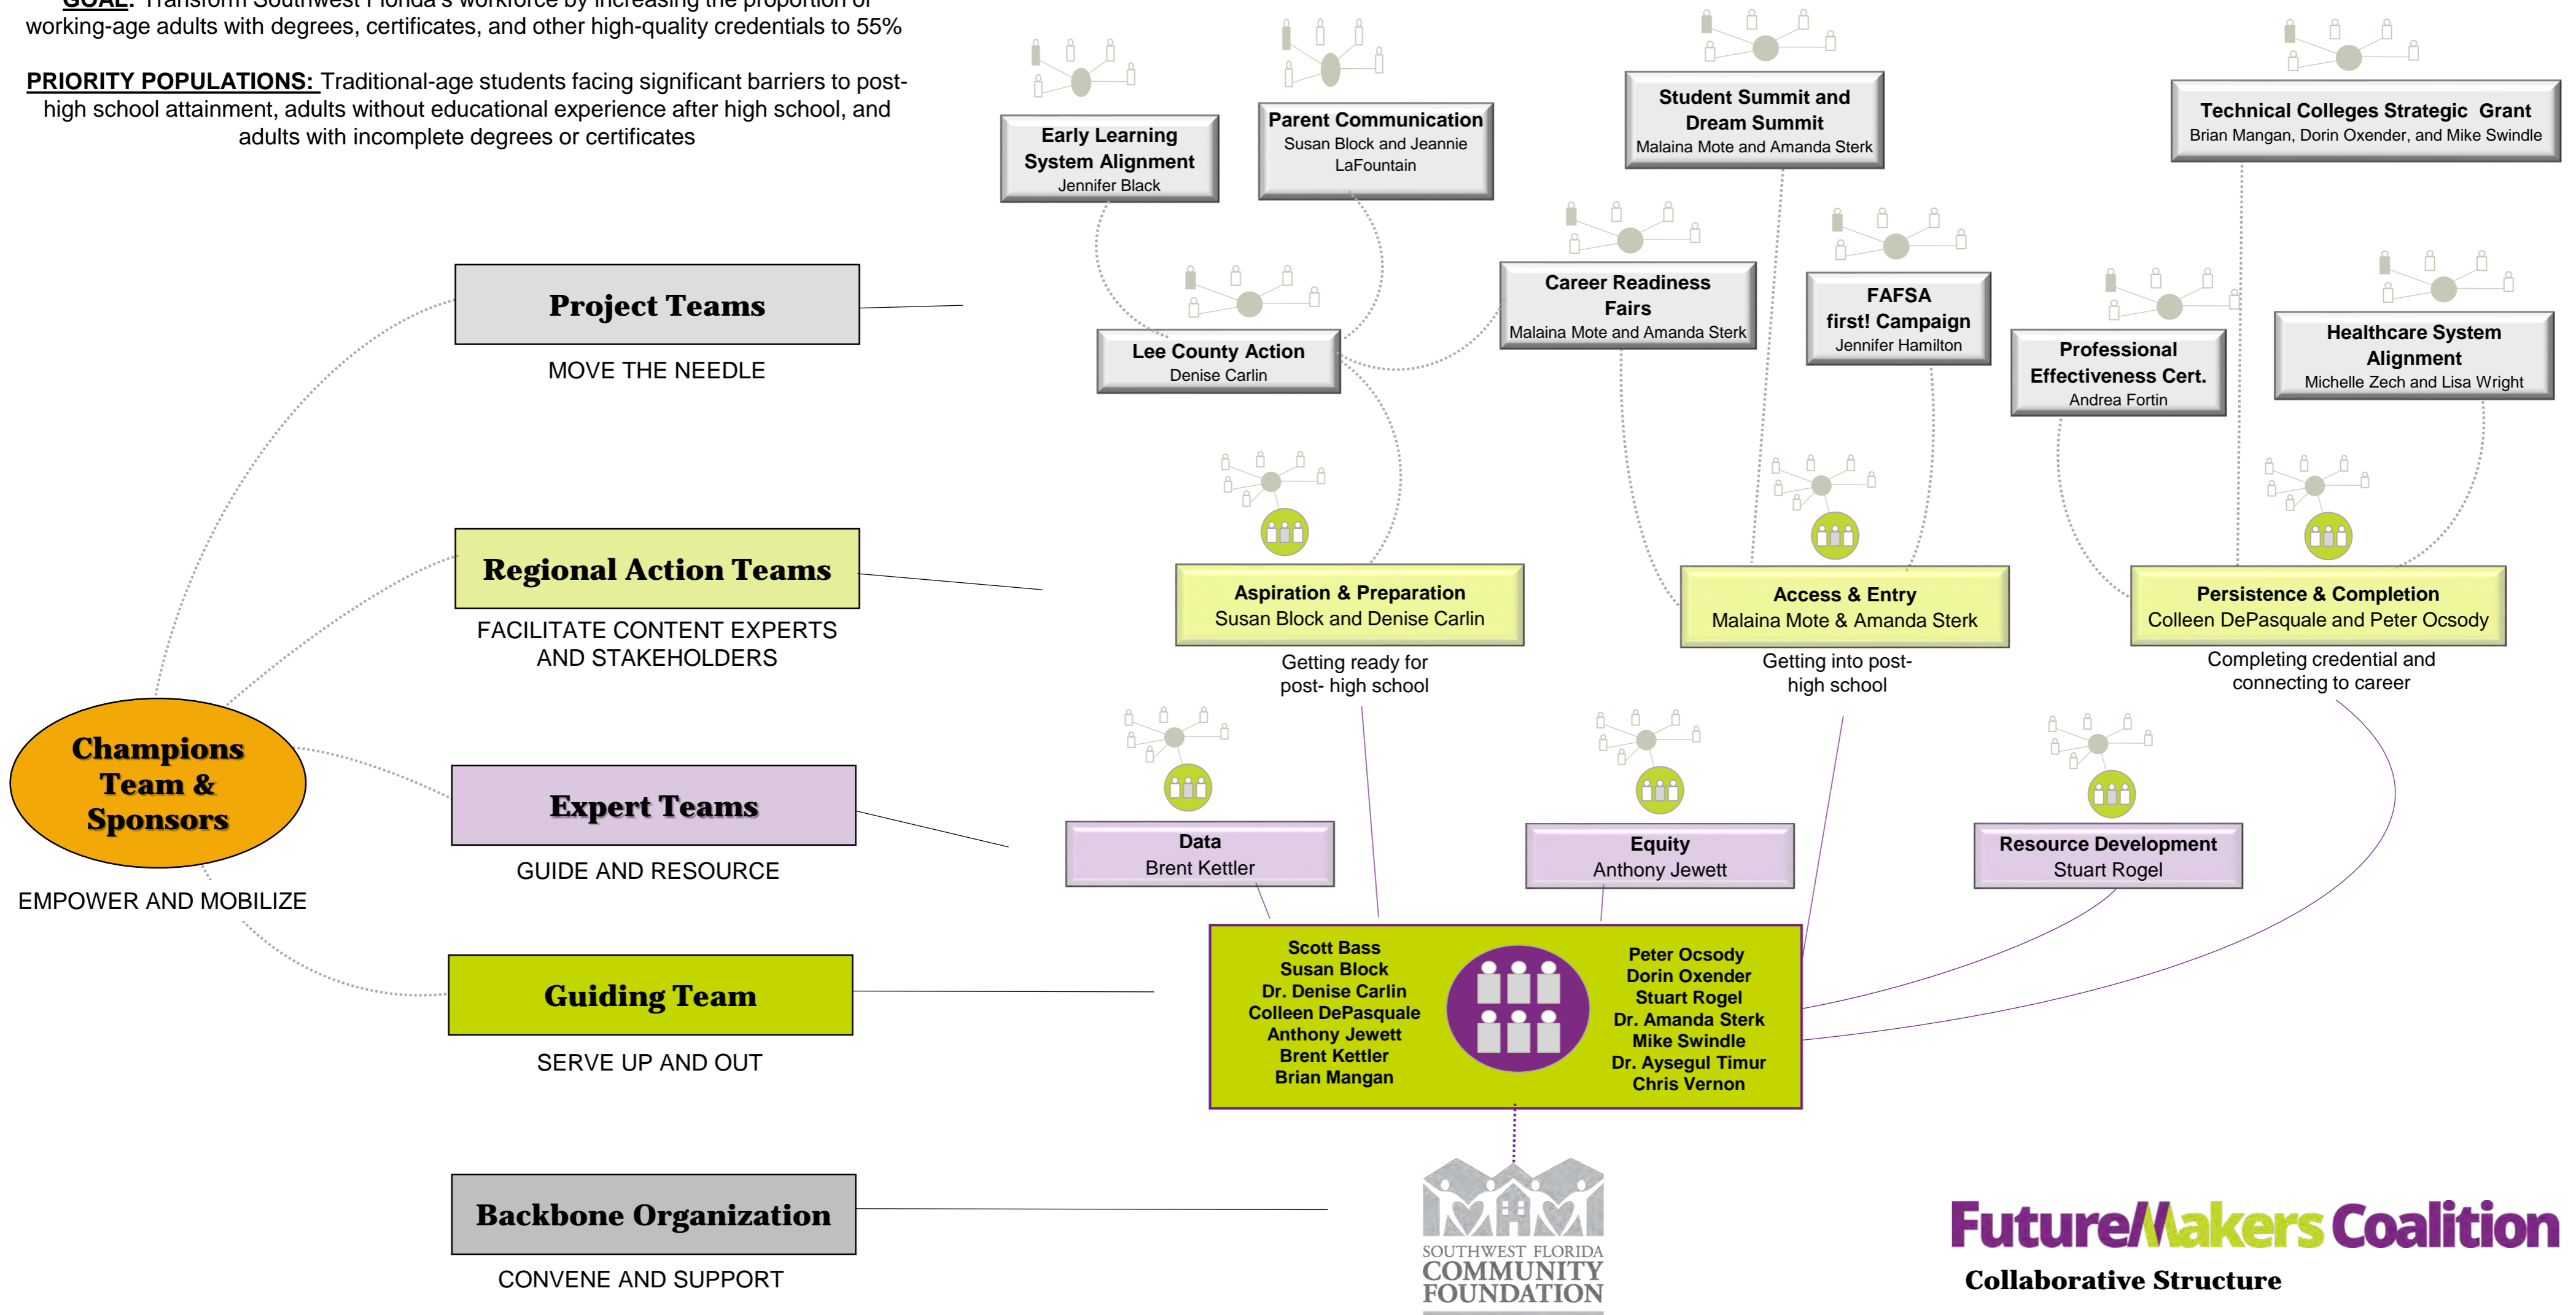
GOAL: Transform Southwest Florida's workforce by increasing the proportion of working-age adults with degrees, certificates, and other high-quality credentials to 55%

PRIORITY POPULATIONS: Traditional-age students facing significant barriers to post-high school attainment, adults without educational experience after high school, and adults with incomplete degrees or certificates

Early Learning System Alignment
Jennifer Black

Parent Communication
Susan Block and Jeannie LaFountain

Student Summit and Dream Summit
Malaina Mote and Amanda Sterk

Technical Colleges Strategic Grant
Brian Mangan, Dorin Oxender, and Mike Swindle

Project Teams
MOVE THE NEEDLE

Lee County Action
Denise Carlin

Career Readiness Fairs
Malaina Mote and Amanda Sterk

FAFSA first! Campaign
Jennifer Hamilton

Professional Effectiveness Cert.
Andrea Fortin

Healthcare System Alignment
Michelle Zech and Lisa Wright

Regional Action Teams
FACILITATE CONTENT EXPERTS AND STAKEHOLDERS

Aspiration & Preparation
Susan Block and Denise Carlin
Getting ready for post- high school

Access & Entry
Malaina Mote & Amanda Sterk
Getting into post-high school

Persistence & Completion
Colleen DePasquale and Peter Ocsody
Completing credential and connecting to career

Champions Team & Sponsors
EMPOWER AND MOBILIZE

Expert Teams
GUIDE AND RESOURCE

Data
Brent Kettler

Equity
Anthony Jewett

Resource Development
Stuart Rogel

Guiding Team
SERVE UP AND OUT

Scott Bass
Susan Block
Dr. Denise Carlin
Colleen DePasquale
Anthony Jewett
Brent Kettler
Brian Mangan

Peter Ocsody
Dorin Oxender
Stuart Rogel
Dr. Amanda Sterk
Mike Swindle
Dr. Aysegul Timur
Chris Vernon

Backbone Organization
CONVENE AND SUPPORT

SOUTHWEST FLORIDA COMMUNITY FOUNDATION

FutureMakers Coalition
Collaborative Structure